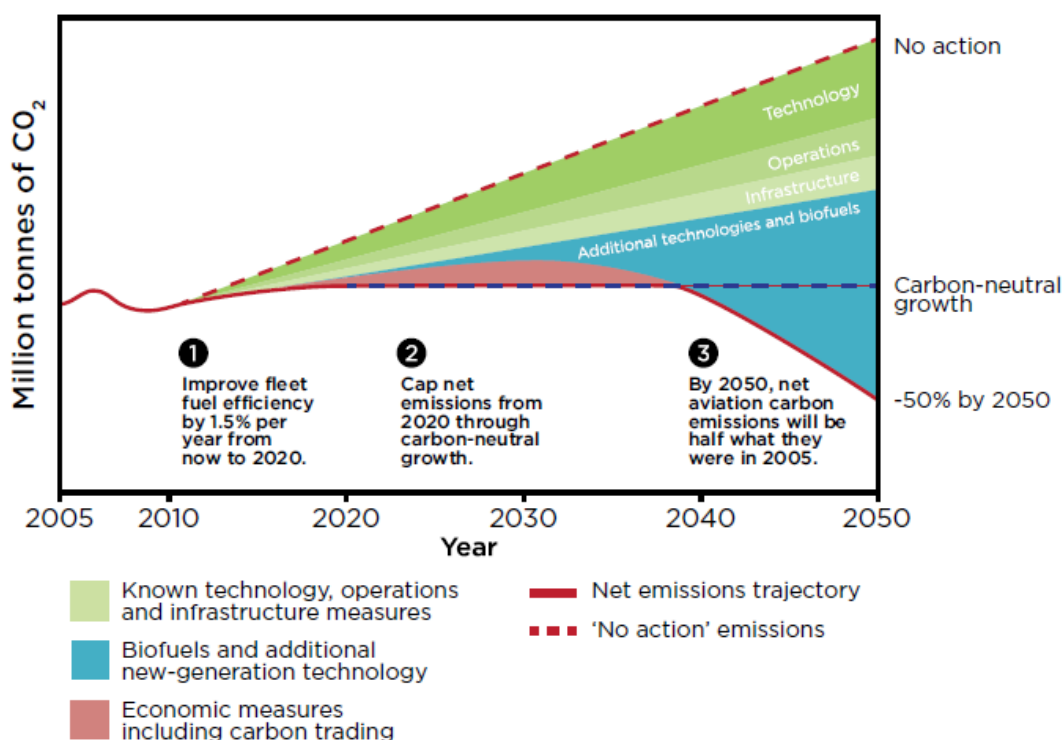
Million tonnes of $CO_2$

No action

Technology

Operations

Infrastructure

Additional technologies and biofuels

Carbon-neutral growth

-50% by 2050

1
Improve fleet fuel efficiency by 1.5% per year from now to 2020.

2
Cap net emissions from 2020 through carbon-neutral growth.

3
By 2050, net aviation carbon emissions will be half what they were in 2005.

2005 2010 2020 2030 2040 2050
Year

Known technology, operations and infrastructure measures

Biofuels and additional new-generation technology

Economic measures including carbon trading

Net emissions trajectory

'No action' emissions